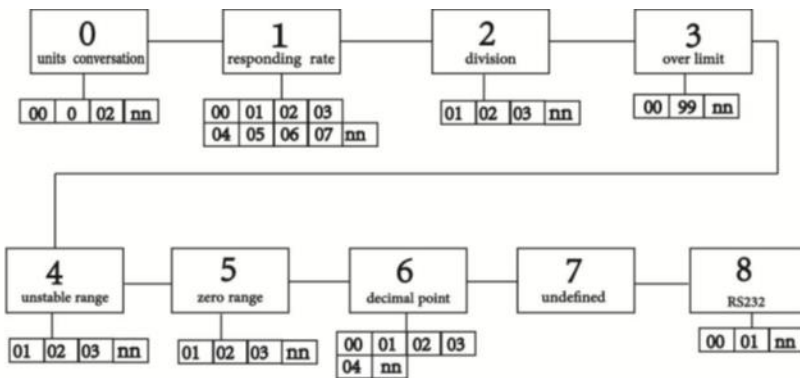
0
units conversation

| 00 | 0 | 02 | nn |
|---|---|---|---|

1
responding rate

| 00 | 01 | 02 | 03 | |
|---|---|---|---|---|
| 04 | 05 | 06 | 07 | nn |

2
division

| 01 | 02 | 03 | nn |
|---|---|---|---|

3
over limit

| 00 | 99 | nn |
|---|---|---|

4
unstable range

| 01 | 02 | 03 | nn |
|---|---|---|---|

5
zero range

| 01 | 02 | 03 | nn |
|---|---|---|---|

6
decimal point

| 00 | 01 | 02 | 03 |
|---|---|---|---|
| 04 | nn | | |

7
undefined

8
RS232

| 00 | 01 | nn |
|---|---|---|